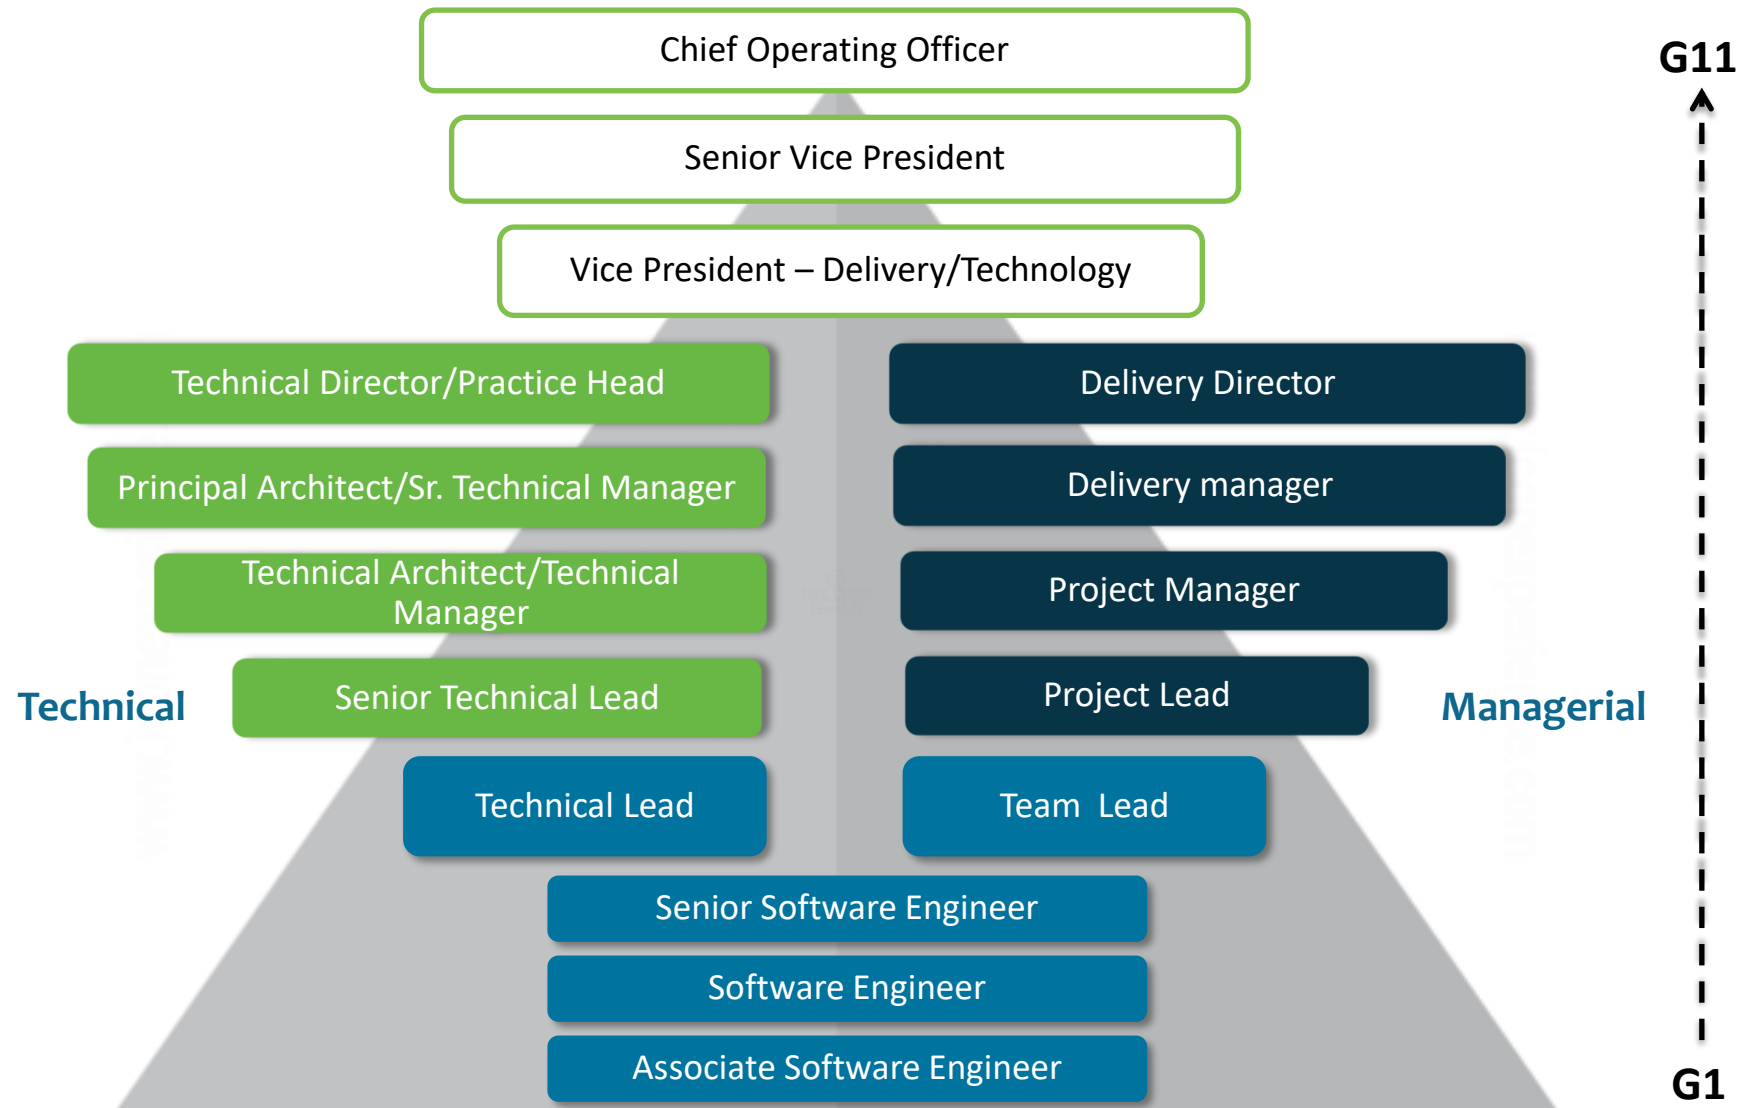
Chief Operating Officer

G11

Senior Vice President

Vice President – Delivery/Technology

Technical Director/Practice Head

Delivery Director

Principal Architect/Sr. Technical Manager

Delivery manager

Technical Architect/Technical Manager

Project Manager

Technical

Senior Technical Lead

Project Lead

Managerial

Technical Lead

Team Lead

Senior Software Engineer

Software Engineer

Associate Software Engineer

G1